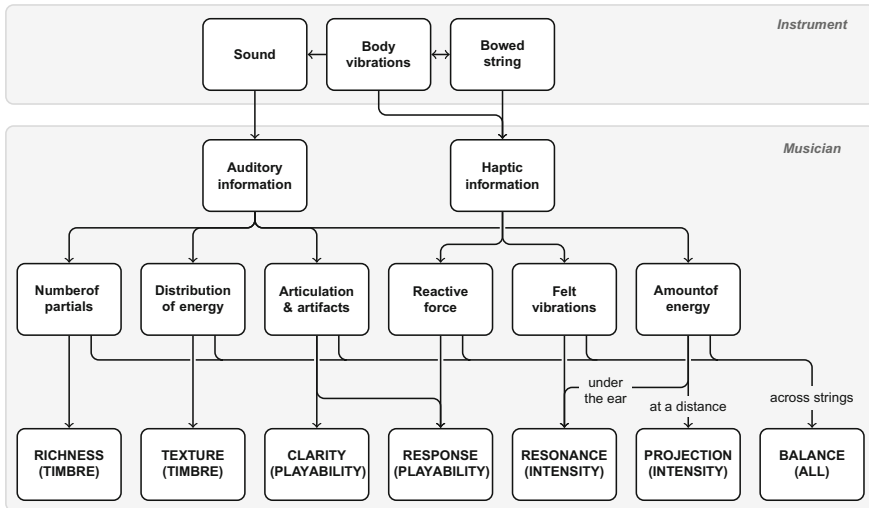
Instrument

Sound

Body vibrations

Bowed string

Musician

Auditory information

Haptic information

Numberof partials

Distribution of energy

Articulation & artifacts

Reactive force

Felt vibrations

Amountof energy

under the ear

at a distance

across strings

RICHNESS (TIMBRE)

TEXTURE (TIMBRE)

CLARITY (PLAYABILITY)

RESPONSE (PLAYABILITY)

RESONANCE (INTENSITY)

PROJECTION (INTENSITY)

BALANCE (ALL)